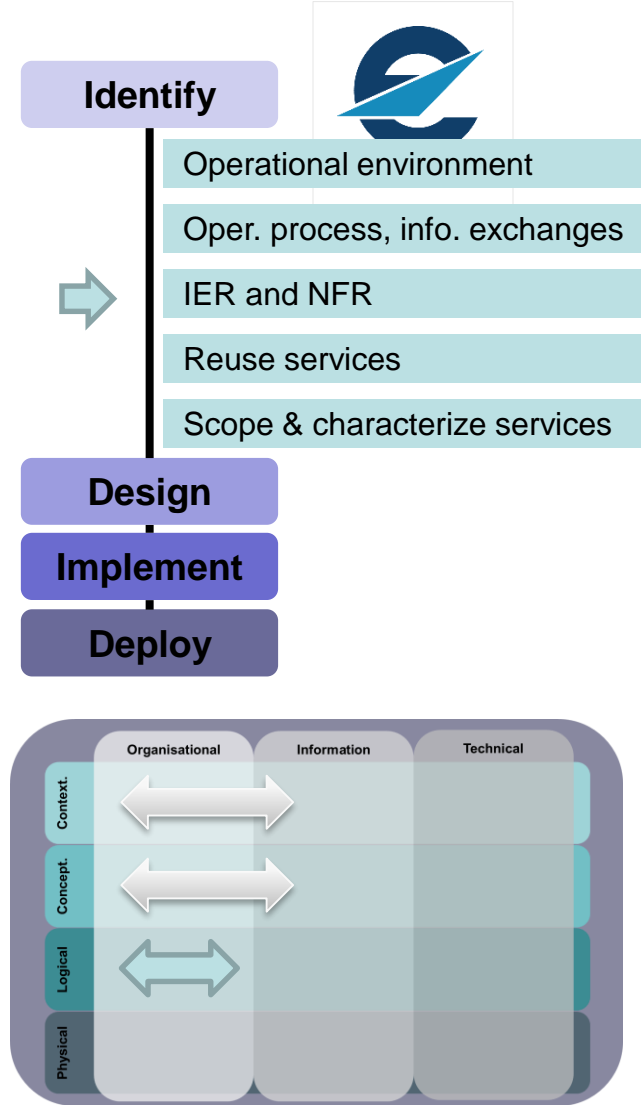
Identify

Operational environment

Oper. process, info. exchanges

IER and NFR

Reuse services

Scope & characterize services

Design

Implement

Deploy

Organisational

Information

Technical

Context.

Concept.

Logical

Physical